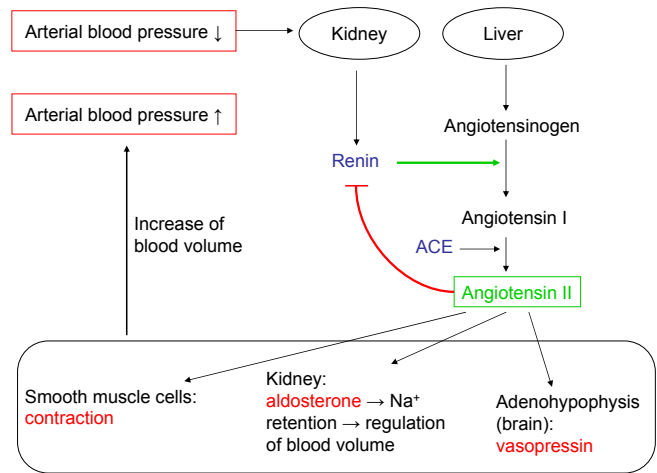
Arterial blood pressure ↓

Kidney

Liver

Arterial blood pressure ↑

Angiotensinogen

Renin

Increase of blood volume

Angiotensin I

ACE

Angiotensin II

Smooth muscle cells: contraction

Kidney: aldosterone → $Na^+$ retention → regulation of blood volume

Adenohypophysis (brain): vasopressin